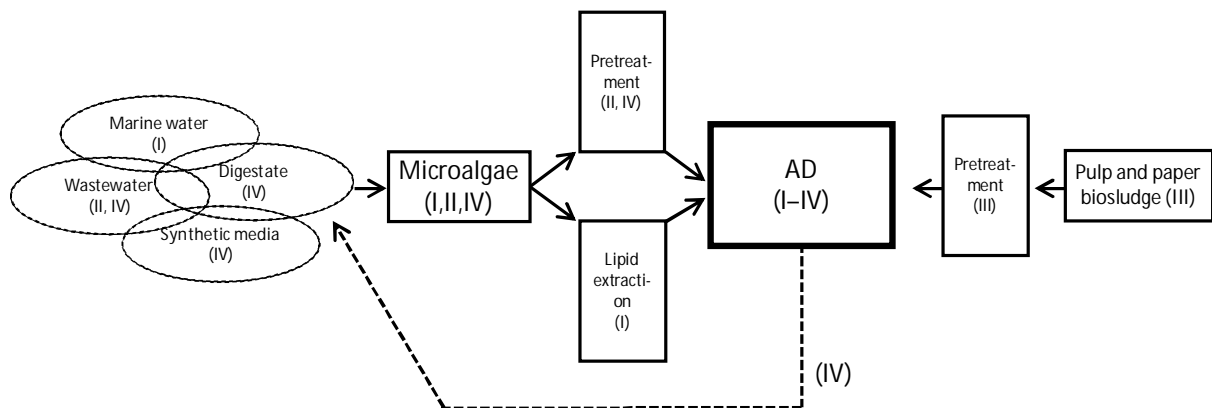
Marine water
(I)

Wastewater
(II, IV)

Digestate
(IV)

Synthetic media
(IV)

Microalgae
(I,II,IV)

Pretreatment
(II, IV)

Lipid extraction
(I)

AD
(I–IV)

Pretreatment
(III)

Pulp and paper biosludge (III)

(IV)